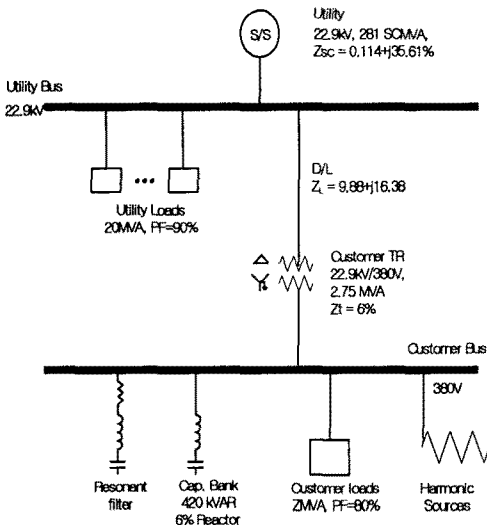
S/S

Utility
22.9kV, 281 SCMVA,
Zsc = 0.114+j35.61%

Utility Bus
22.9kV

D/L
$Z_L$ = 9.88+j16.38

Utility Loads
20MVA, PF=90%

Customer TR
22.9kV/380V,
2.75 MVA
Zt = 6%

Customer Bus

380V

Resonent filter

Cap. Bank
420 kVAR
6% Reactor

Customer loads
2MVA, PF=80%

Harmonic Sources